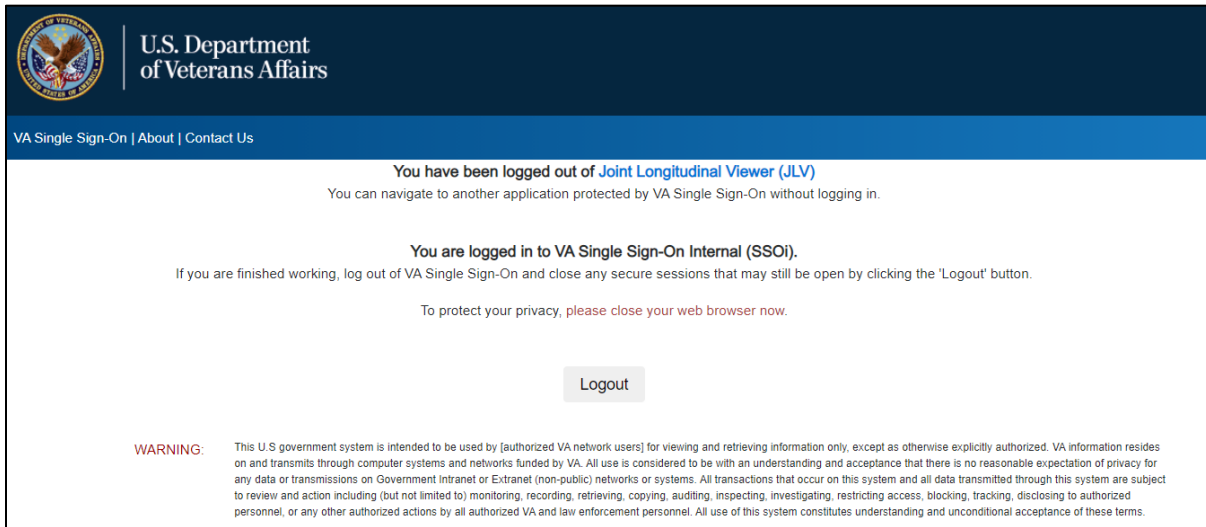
U.S. Department of Veterans Affairs

VA Single Sign-On | About | Contact Us

You have been logged out of Joint Longitudinal Viewer (JLV)
You can navigate to another application protected by VA Single Sign-On without logging in.

You are logged in to VA Single Sign-On Internal (SSOi).
If you are finished working, log out of VA Single Sign-On and close any secure sessions that may still be open by clicking the 'Logout' button.

To protect your privacy, please close your web browser now.

Logout

WARNING: This U.S government system is intended to be used by [authorized VA network users] for viewing and retrieving information only, except as otherwise explicitly authorized. VA information resides on and transmits through computer systems and networks funded by VA. All use is considered to be with an understanding and acceptance that there is no reasonable expectation of privacy for any data or transmissions on Government Intranet or Extranet (non-public) networks or systems. All transactions that occur on this system and all data transmitted through this system are subject to review and action including (but not limited to) monitoring, recording, retrieving, copying, auditing, inspecting, investigating, restricting access, blocking, tracking, disclosing to authorized personnel, or any other authorized actions by all authorized VA and law enforcement personnel. All use of this system constitutes understanding and unconditional acceptance of these terms.